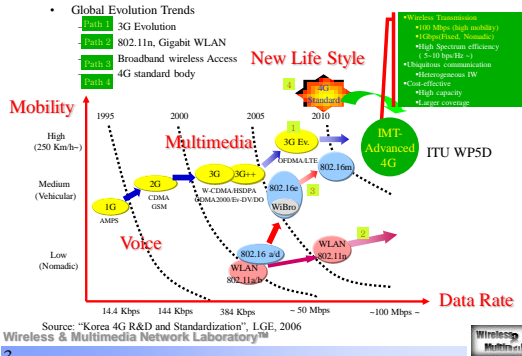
• Global Evolution Trends

Path 1 3G Evolution

Path 2 802.11n, Gigabit WLAN

Path 3 Broadband wireless Access

Path 4 4G standard body

•Wireless Transmission
•100 Mbps (high mobility)
•1Gbps(Fixed, Nomadic)
•High Spectrum efficiency ( 5~10 bps/Hz ~)
•Ubiquitous communication
•Heterogeneous IW
•Cost-effective
•High capacity
•Larger coverage

New Life Style

4 4G Standard

Mobility

1995 2000 2005 2010

High (250 Km/h~)

Medium (Vehicular)

Low (Nomadic)

Multimedia

1 3G Ev.

OFDMA/LTE

IMT-Advanced 4G

ITU WP5D

1G AMPS

2G CDMA GSM

3G 3G++

W-CDMA/HSDPA CDMA2000/Ev-DV/DO

802.16e WiBro

3

802.16m

Voice

802.16 a/d

WLAN 802.11a/b

2 WLAN 802.11n

Data Rate

14.4 Kbps 144 Kbps 384 Kbps ~ 50 Mbps ~100 Mbps ~

Source: "Korea 4G R&D and Standardization", LGE, 2006

Wireless & Multimedia Network Laboratory™

Wireless Multimedia

3